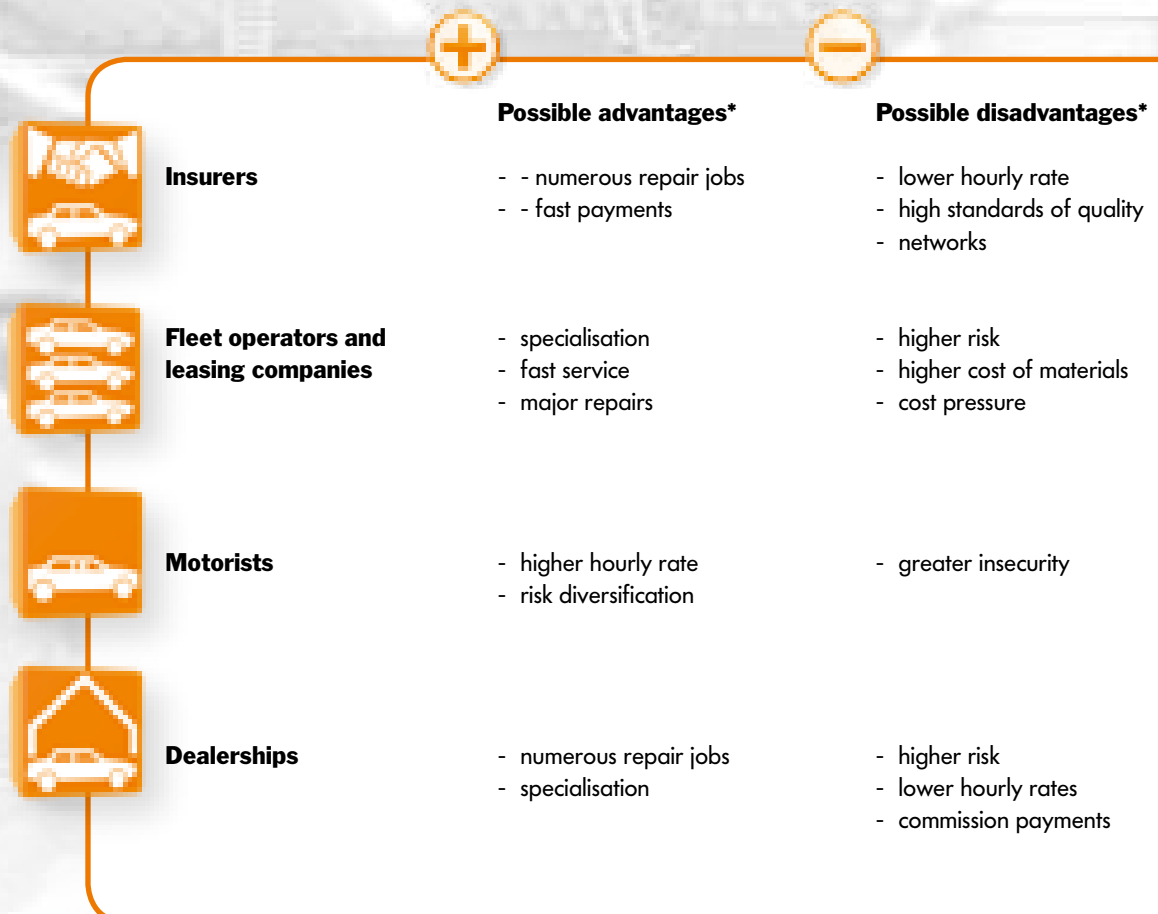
| | Possible advantages* | Possible disadvantages* |
|---|---|---|
| Insurers | - - numerous repair jobs<br>- - fast payments | - lower hourly rate<br>- high standards of quality<br>- networks |
| Fleet operators and leasing companies | - specialisation<br>- fast service<br>- major repairs | - higher risk<br>- higher cost of materials<br>- cost pressure |
| Motorists | - higher hourly rate<br>- risk diversification | - greater insecurity |
| Dealerships | - numerous repair jobs<br>- specialisation | - higher risk<br>- lower hourly rates<br>- commission payments |